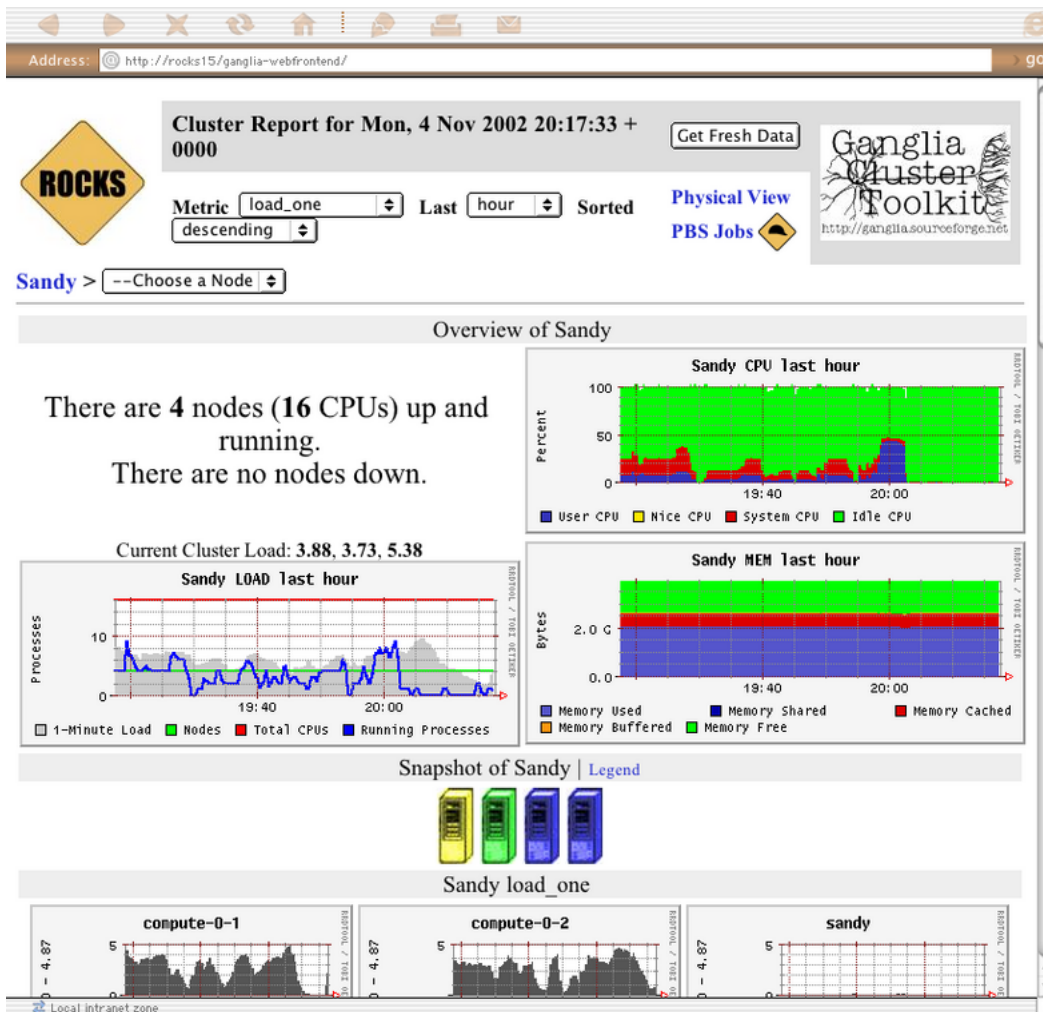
Address: http://rocks15/ganglia-webfrontend/

go

ROCKS

Cluster Report for Mon, 4 Nov 2002 20:17:33 + 0000

Get Fresh Data

Ganglia Cluster Toolkit
http://ganglia.sourceforge.net

Metric load_one Last hour Sorted descending

Physical View
PBS Jobs

Sandy > --Choose a Node

Overview of Sandy

There are **4** nodes (**16** CPUs) up and running.
There are no nodes down.

Sandy CPU last hour
Percent
100
50
0
19:40 20:00
RRDTOOL / TOBI OETIKER
User CPU Nice CPU System CPU Idle CPU

Current Cluster Load: **3.88**, **3.73**, **5.38**

Sandy LOAD last hour
Processes
10
0
19:40 20:00
RRDTOOL / TOBI OETIKER
1-Minute Load Nodes Total CPUs Running Processes

Sandy MEM last hour
Bytes
2.0 G
0.0
19:40 20:00
RRDTOOL / TOBI OETIKER
Memory Used Memory Shared Memory Cached Memory Buffered Memory Free

Snapshot of Sandy | Legend

Sandy load_one

compute-0-1
0 - 4.87
5
0
RRDTOOL / TOBI OETIKER

compute-0-2
0 - 4.87
5
RRDTOOL / TOBI OETIKER

sandy
0 - 4.87
5
RRDTOOL / TOBI OETIKER

Local intranet zone